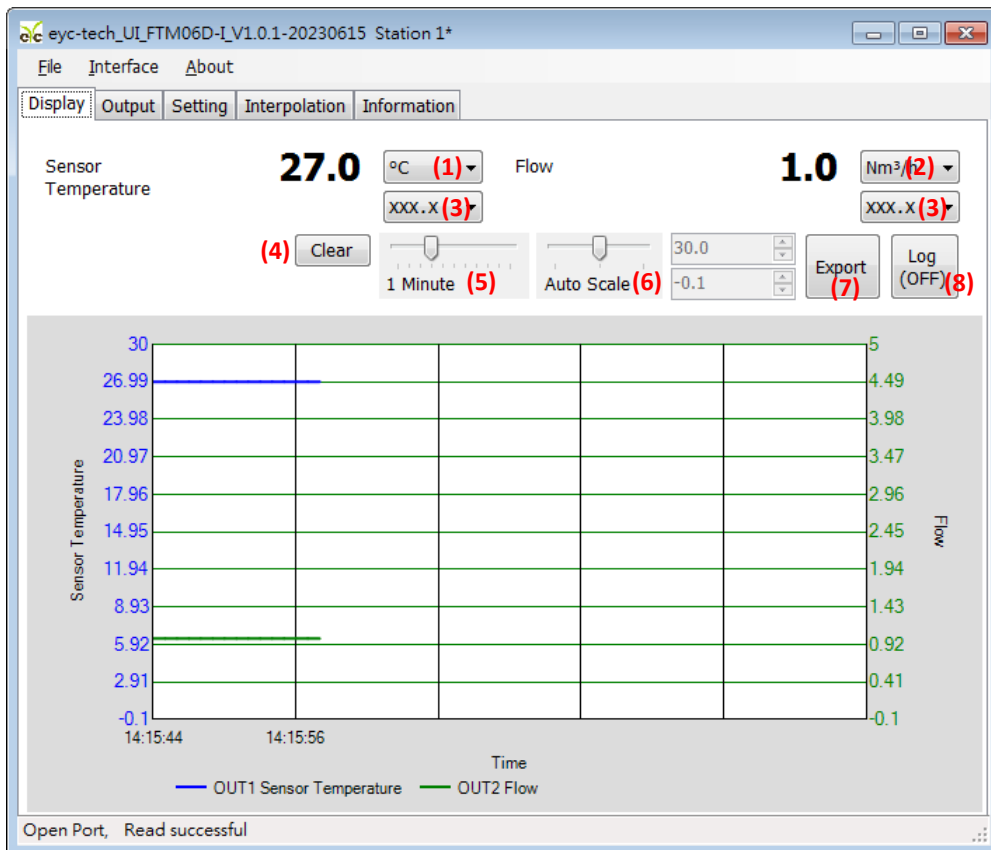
eyc-tech_UI_FTM06D-I_V1.0.1-20230615 Station 1*

File Interface About

Display Output Setting Interpolation Information

Sensor Temperature 27.0 °C (1) Flow 1.0 Nm³/h (2)

xxx.x (3) xxx.x (3)

(4) Clear 1 Minute (5) Auto Scale (6) 30.0 -0.1 Export (7) Log (OFF) (8)

30
26.99
23.98
20.97
17.96
14.95
11.94
8.93
5.92
2.91
-0.1

Sensor Temperature

5
4.49
3.98
3.47
2.96
2.45
1.94
1.43
0.92
0.41
-0.1

Flow

14:15:44 14:15:56

Time

OUT1 Sensor Temperature OUT2 Flow

Open Port, Read successful